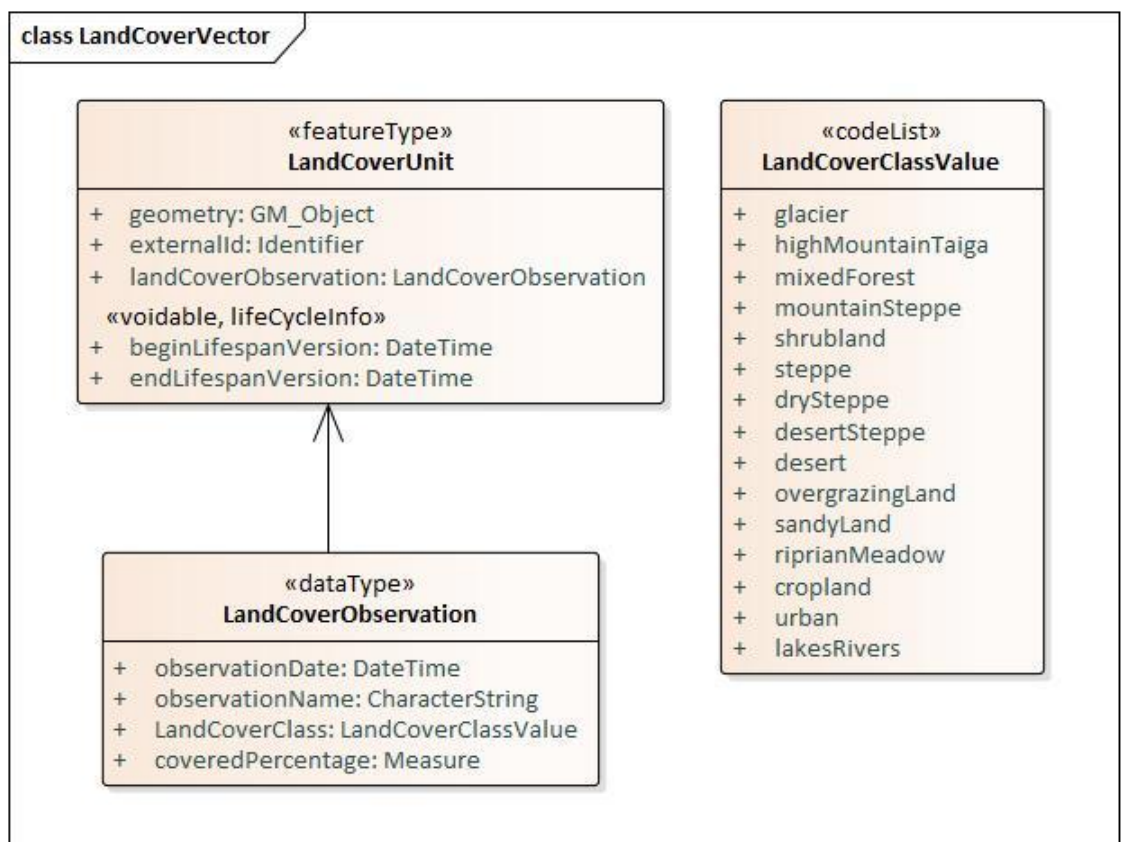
class LandCoverVector

«featureType»
LandCoverUnit

+ geometry: GM_Object
+ externalId: Identifier
+ landCoverObservation: LandCoverObservation
«voidable, lifeCycleInfo»
+ beginLifespanVersion: DateTime
+ endLifespanVersion: DateTime

«codeList»
LandCoverClassValue

+ glacier
+ highMountainTaiga
+ mixedForest
+ mountainSteppe
+ shrubland
+ steppe
+ drySteppe
+ desertSteppe
+ desert
+ overgrazingLand
+ sandyLand
+ riprianMeadow
+ cropland
+ urban
+ lakesRivers

«dataType»
LandCoverObservation

+ observationDate: DateTime
+ observationName: CharacterString
+ LandCoverClass: LandCoverClassValue
+ coveredPercentage: Measure